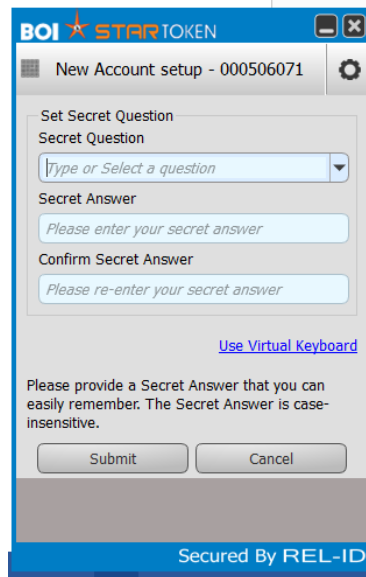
BOI STARTOKEN

New Account setup - 000506071

Set Secret Question

Secret Question

Type or Select a question

Secret Answer

Please enter your secret answer

Confirm Secret Answer

Please re-enter your secret answer

Use Virtual Keyboard

Please provide a Secret Answer that you can easily remember. The Secret Answer is case-insensitive.

Submit

Cancel

Secured By REL-ID